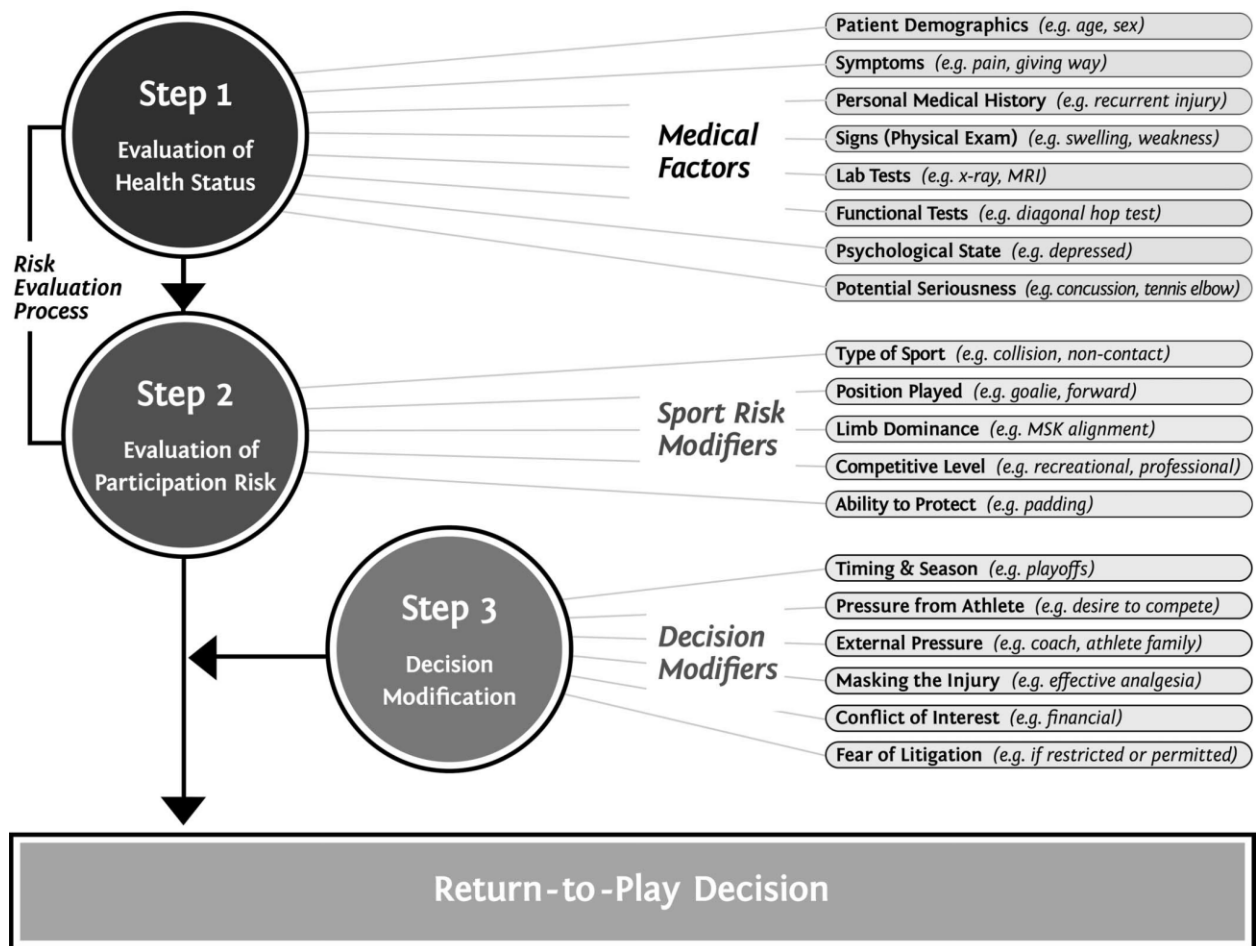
Step 1
Evaluation of Health Status

Medical Factors

Patient Demographics (e.g. age, sex)
Symptoms (e.g. pain, giving way)
Personal Medical History (e.g. recurrent injury)
Signs (Physical Exam) (e.g. swelling, weakness)
Lab Tests (e.g. x-ray, MRI)
Functional Tests (e.g. diagonal hop test)
Psychological State (e.g. depressed)
Potential Seriousness (e.g. concussion, tennis elbow)

Risk Evaluation Process

Step 2
Evaluation of Participation Risk

Sport Risk Modifiers

Type of Sport (e.g. collision, non-contact)
Position Played (e.g. goalie, forward)
Limb Dominance (e.g. MSK alignment)
Competitive Level (e.g. recreational, professional)
Ability to Protect (e.g. padding)

Step 3
Decision Modification

Decision Modifiers

Timing & Season (e.g. playoffs)
Pressure from Athlete (e.g. desire to compete)
External Pressure (e.g. coach, athlete family)
Masking the Injury (e.g. effective analgesia)
Conflict of Interest (e.g. financial)
Fear of Litigation (e.g. if restricted or permitted)

Return-to-Play Decision